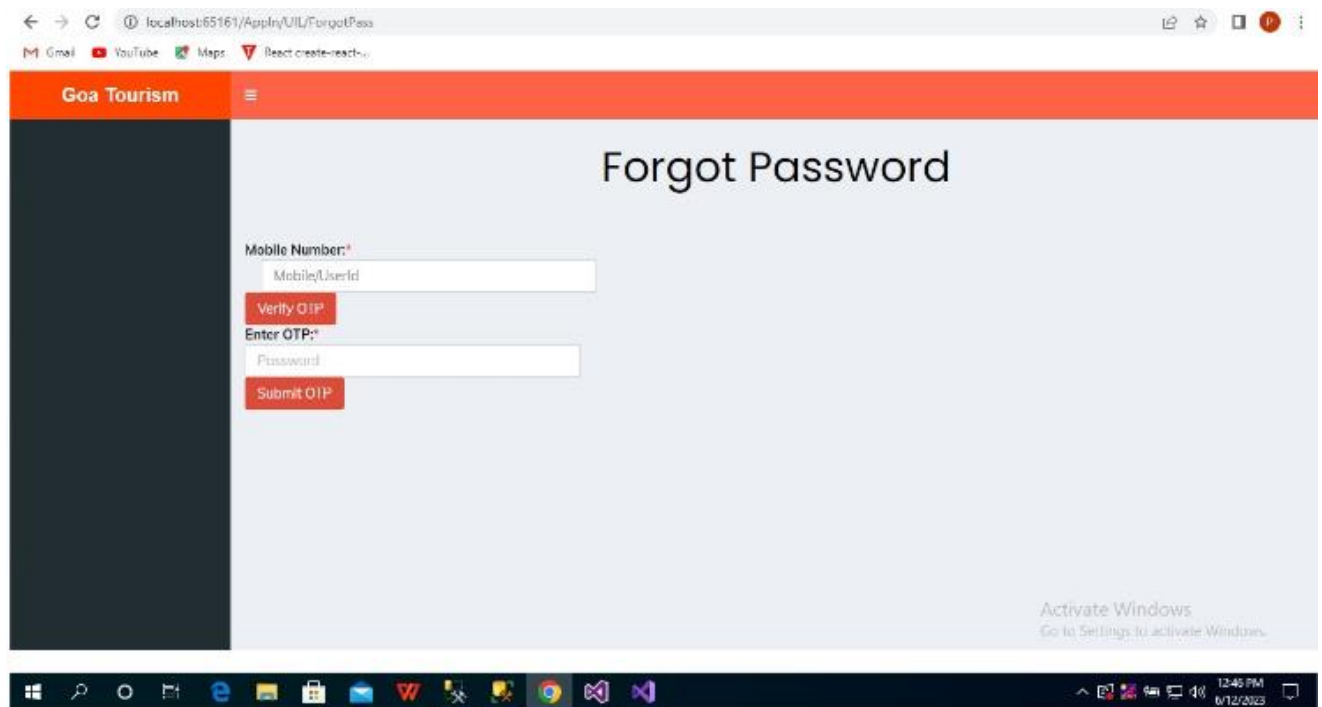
localhost:65161/AppIn/UIL/ForgotPass

Gmail YouTube Maps React create-react-...

Goa Tourism

≡

Forgot Password

Mobile Number:*

Mobile/UserId

Verify OTP

Enter OTP:*

Password

Submit OTP

Activate Windows
Go to Settings to activate Windows.

12:46 PM
6/12/2023